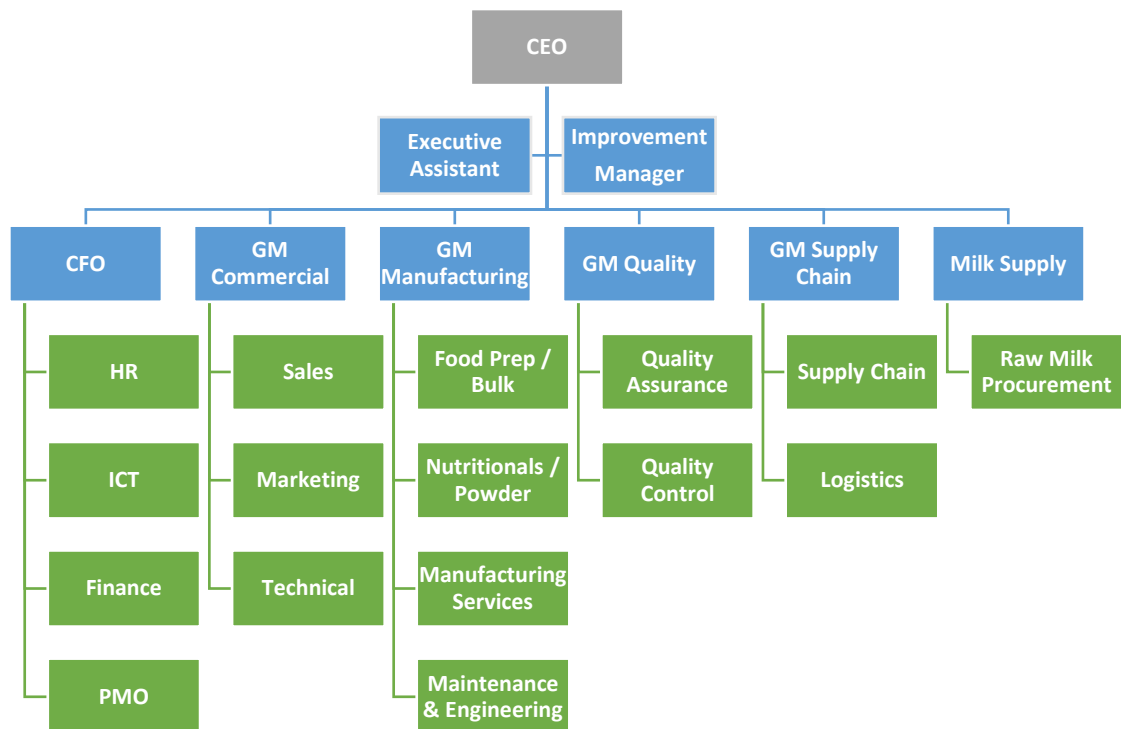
CEO

Executive Assistant

Improvement Manager

CFO

HR

ICT

Finance

PMO

GM Commercial

Sales

Marketing

Technical

GM Manufacturing

Food Prep / Bulk

Nutritionals / Powder

Manufacturing Services

Maintenance & Engineering

GM Quality

Quality Assurance

Quality Control

GM Supply Chain

Supply Chain

Logistics

Milk Supply

Raw Milk Procurement